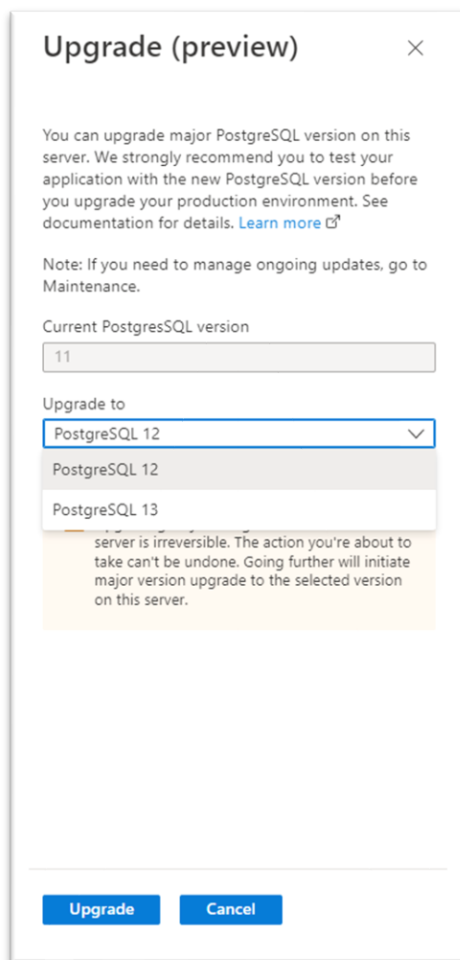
Upgrade (preview)

×

You can upgrade major PostgreSQL version on this server. We strongly recommend you to test your application with the new PostgreSQL version before you upgrade your production environment. See documentation for details. Learn more

Note: If you need to manage ongoing updates, go to Maintenance.

Current PostgresSQL version

11

Upgrade to

PostgreSQL 12

PostgreSQL 12

PostgreSQL 13

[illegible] server is irreversible. The action you're about to take can't be undone. Going further will initiate major version upgrade to the selected version on this server.

Upgrade

Cancel